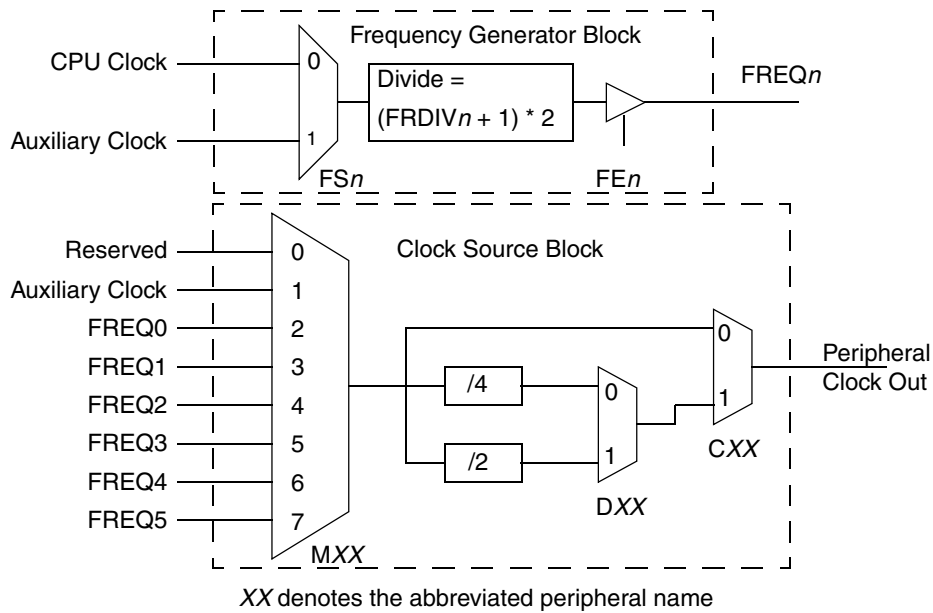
Frequency Generator Block

CPU Clock

0

Divide =

(FRDIV$n$ + 1) * 2

FREQ$n$

Auxiliary Clock

1

FS$n$

FE$n$

Reserved

0

Clock Source Block

Auxiliary Clock

1

FREQ0

2

0

FREQ1

3

Peripheral Clock Out

FREQ2

4

/4

0

1

FREQ3

5

C$XX$

FREQ4

6

/2

1

FREQ5

7

D$XX$

M$XX$

$XX$ denotes the abbreviated peripheral name